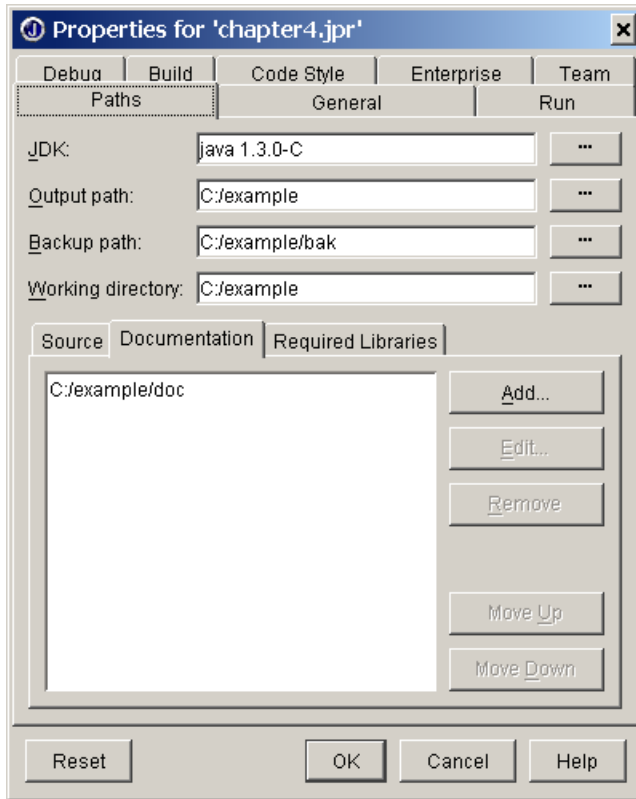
Properties for 'chapter4.jpr'

×

Debug
Build
Code Style
Enterprise
Team
Paths
General
Run

JDK: java 1.3.0-C ...

Output path: C:/example ...

Backup path: C:/example/bak ...

Working directory: C:/example ...

Source
Documentation
Required Libraries

C:/example/doc

Add...
Edit...
Remove
Move Up
Move Down

Reset
OK
Cancel
Help